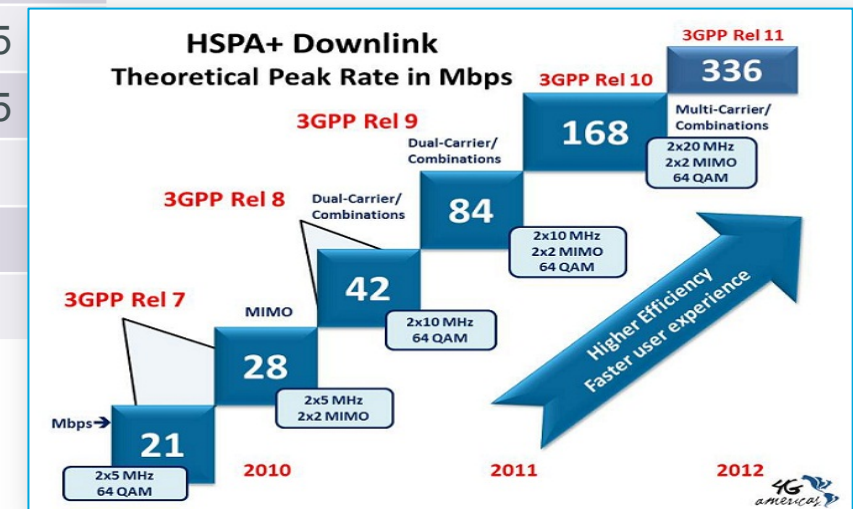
5
5

HSPA+ Downlink
Theoretical Peak Rate in Mbps

3GPP Rel 11
336
Multi-Carrier/ Combinations
2x20 MHz
2x2 MIMO
64 QAM

3GPP Rel 10
168

3GPP Rel 9
Dual-Carrier/ Combinations
84
2x10 MHz
2x2 MIMO
64 QAM

3GPP Rel 8
Dual-Carrier/ Combinations
42
2x10 MHz
64 QAM

3GPP Rel 7
MIMO
28
2x5 MHz
2x2 MIMO

Mbps
21
2x5 MHz
64 QAM

Higher Efficiency
Faster user experience

2010
2011
2012

4G americas